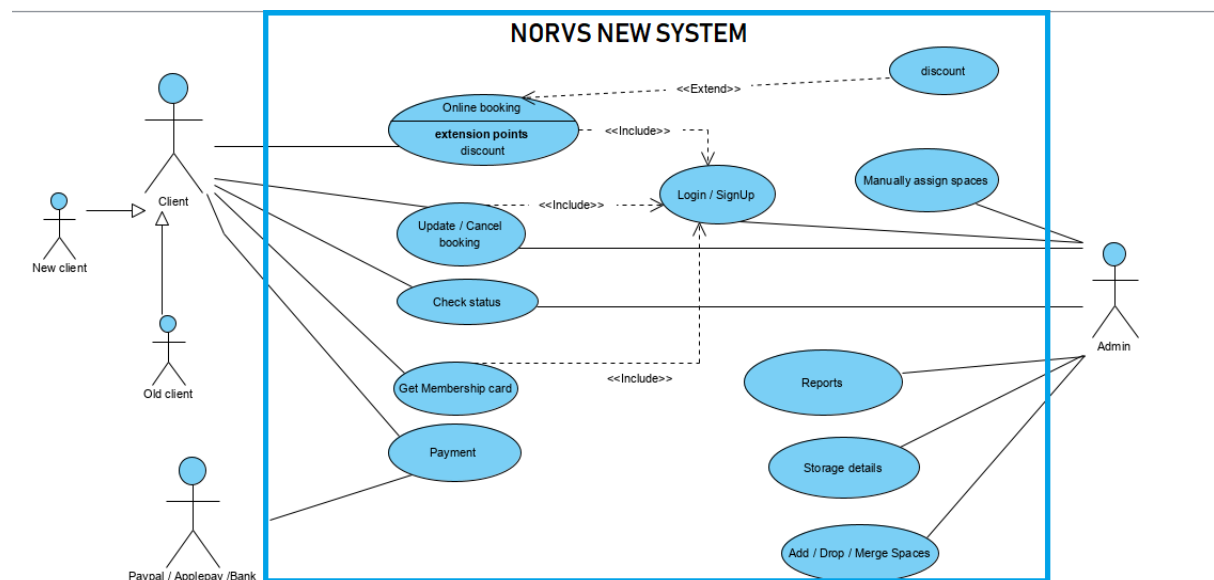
NORVS NEW SYSTEM

discount

<<Extend>>

Online booking

extension points
discount

<<Include>>

Manually assign spaces

Client

Login / SignUp

New client

<<Include>>

Update / Cancel booking

Admin

Check status

Old client

Get Membership card

<<Include>>

Reports

Payment

Storage details

Add / Drop / Merge Spaces

Paypal / Applepay /Bank